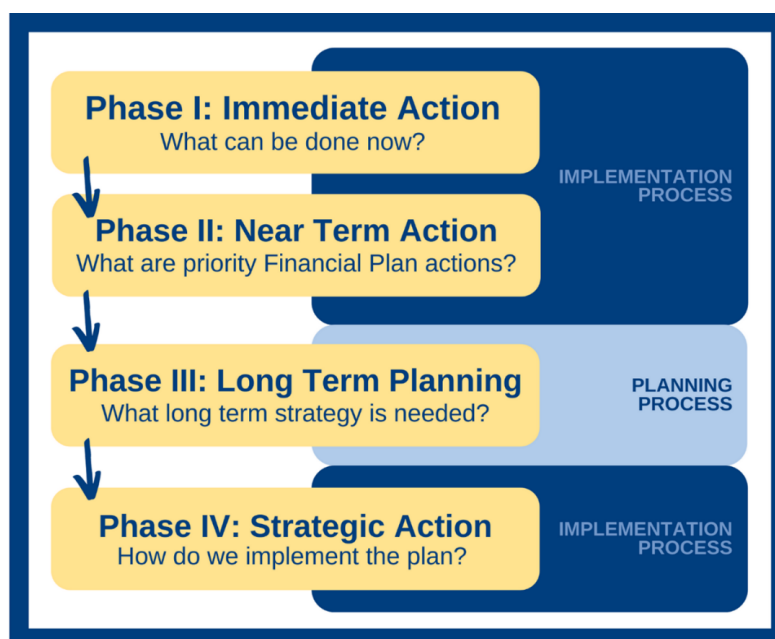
Phase I: Immediate Action
What can be done now?

IMPLEMENTATION PROCESS

Phase II: Near Term Action
What are priority Financial Plan actions?

Phase III: Long Term Planning
What long term strategy is needed?

PLANNING PROCESS

Phase IV: Strategic Action
How do we implement the plan?

IMPLEMENTATION PROCESS